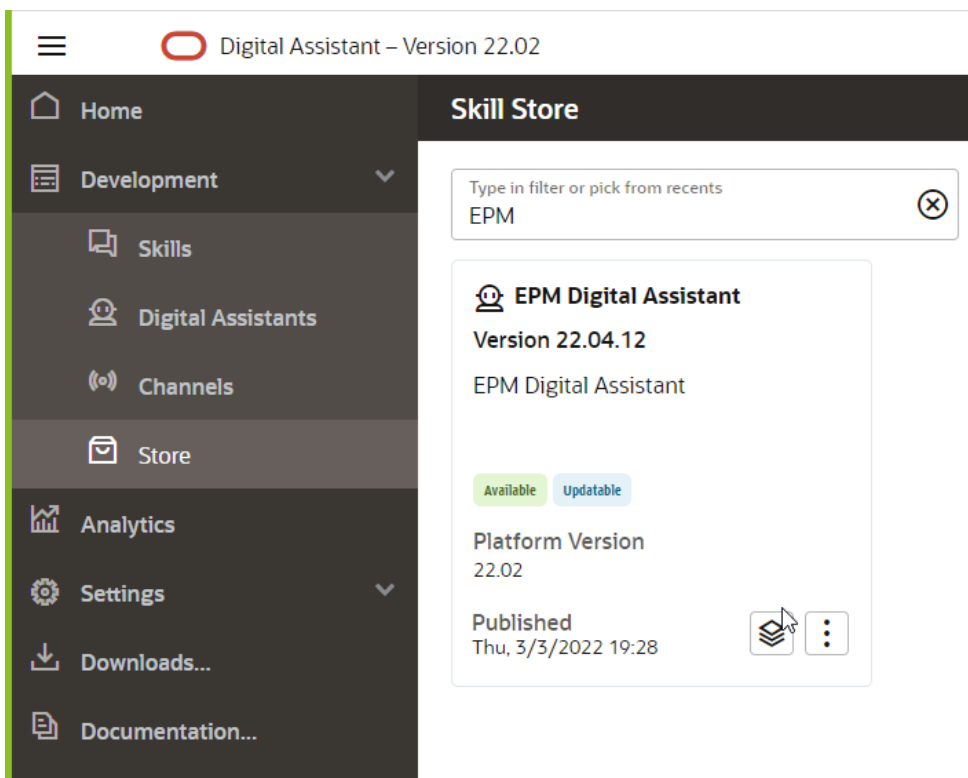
Digital Assistant – Version 22.02

Home

Development

Skills

Digital Assistants

Channels

Store

Analytics

Settings

Downloads...

Documentation...

Skill Store

Type in filter or pick from recents
EPM

EPM Digital Assistant

Version 22.04.12

EPM Digital Assistant

Available Updatable

Platform Version
22.02

Published
Thu, 3/3/2022 19:28